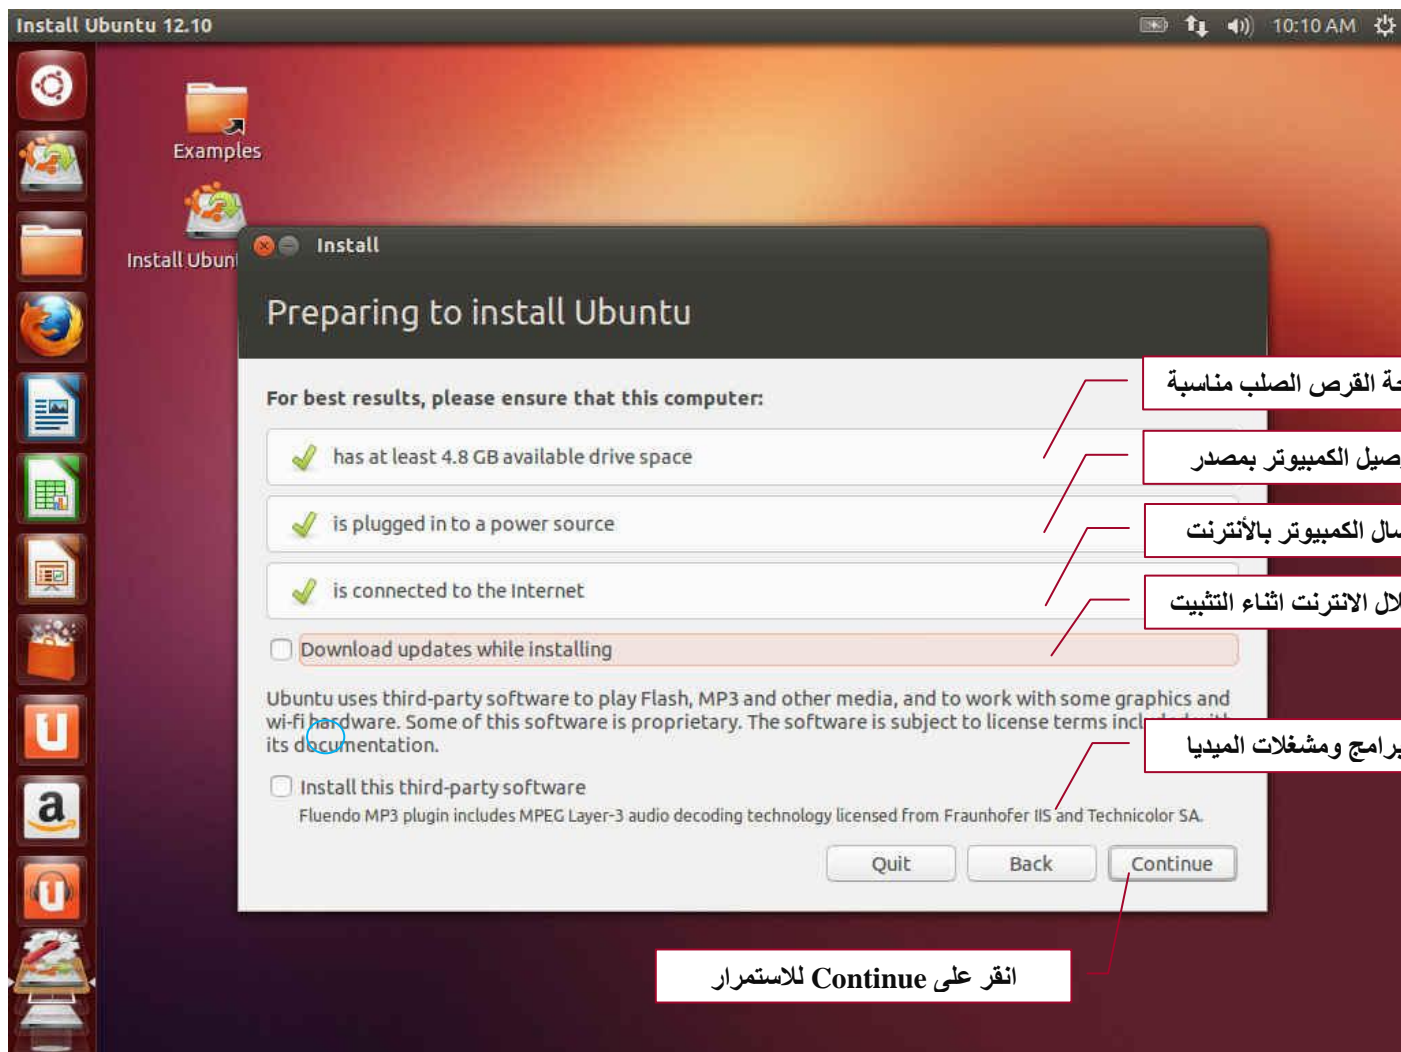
Install Ubuntu 12.10

10:10 AM

Examples

Install Ubun

Install

Preparing to install Ubuntu

For best results, please ensure that this computer:

has at least 4.8 GB available drive space

is plugged in to a power source

is connected to the Internet

Download updates while installing

Ubuntu uses third-party software to play Flash, MP3 and other media, and to work with some graphics and wi-fi hardware. Some of this software is proprietary. The software is subject to license terms incl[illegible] its documentation.

Install this third-party software

Fluendo MP3 plugin includes MPEG Layer-3 audio decoding technology licensed from Fraunhofer IIS and Technicolor SA.

Quit

Back

Continue

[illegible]ة القرص الصلب مناسبة

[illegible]صيل الكمبيوتر بمصدر

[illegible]سال الكمبيوتر بالأنترنت

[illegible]لال الانترنت اثناء التثبيت

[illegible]برامج ومشغلات الميديا

انقر على Continue للاستمرار